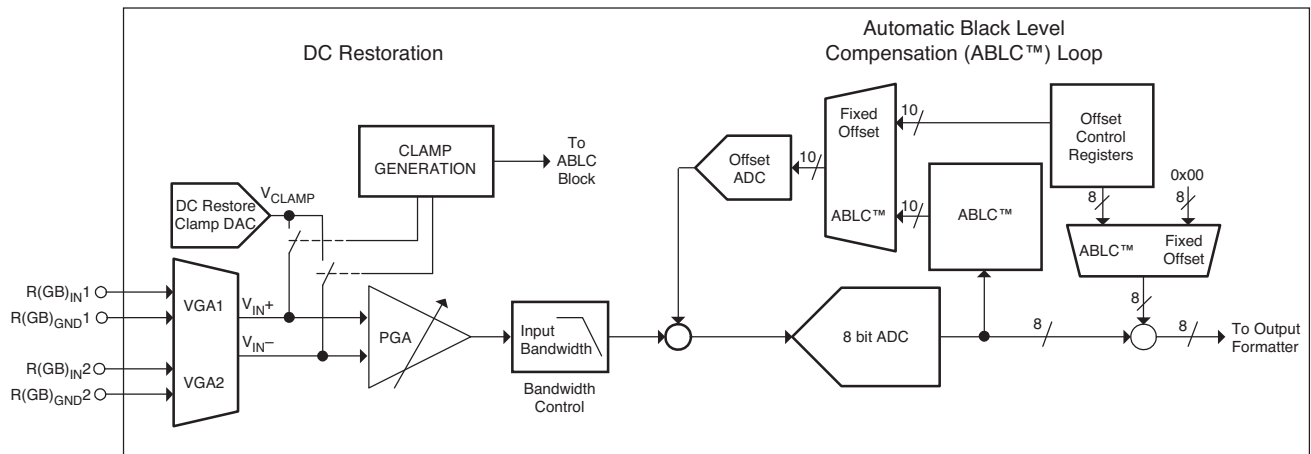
DC Restoration

Automatic Black Level Compensation (ABLC™) Loop

CLAMP GENERATION

To ABLC Block

DC Restore Clamp DAC

$V_{CLAMP}$

Offset ADC

10

Fixed Offset

ABLC™

10

10

ABLC™

Offset Control Registers

0x00

8

8

ABLC™

Fixed Offset

8

$R(GB)_{IN}1$

$R(GB)_{GND}1$

$R(GB)_{IN}2$

$R(GB)_{GND}2$

VGA1

VGA2

$V_{IN}+$

$V_{IN}-$

PGA

Input Bandwidth

Bandwidth Control

8 bit ADC

8

8

To Output Formatter